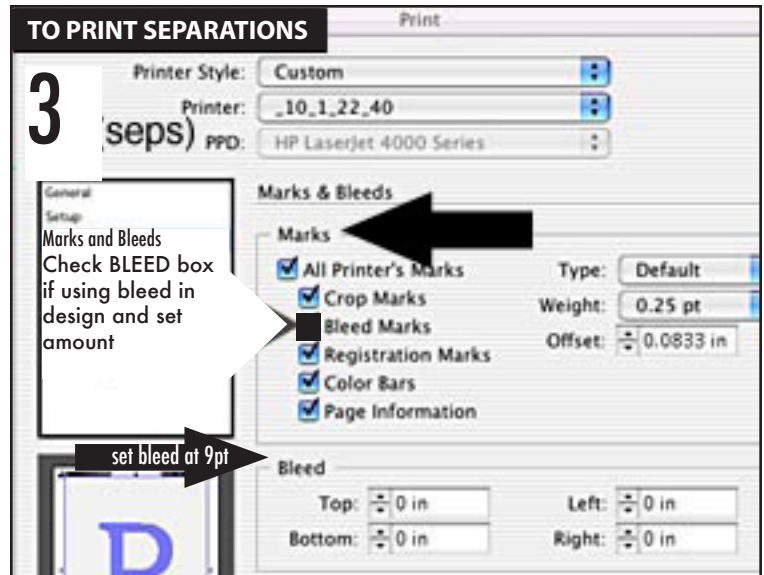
TO PRINT SEPARATIONS

Print

3 (seps)

Printer Style: Custom

Printer: _10_1_22_40

PPD: HP LaserJet 4000 Series

General
Setup
Marks and Bleeds
Check BLEED box if using bleed in design and set amount

Marks & Bleeds

Marks

All Printer's Marks
Crop Marks
Bleed Marks
Registration Marks
Color Bars
Page Information

Type: Default
Weight: 0.25 pt
Offset: 0.0833 in

set bleed at 9pt

Bleed

Top: 0 in
Bottom: 0 in
Left: 0 in
Right: 0 in